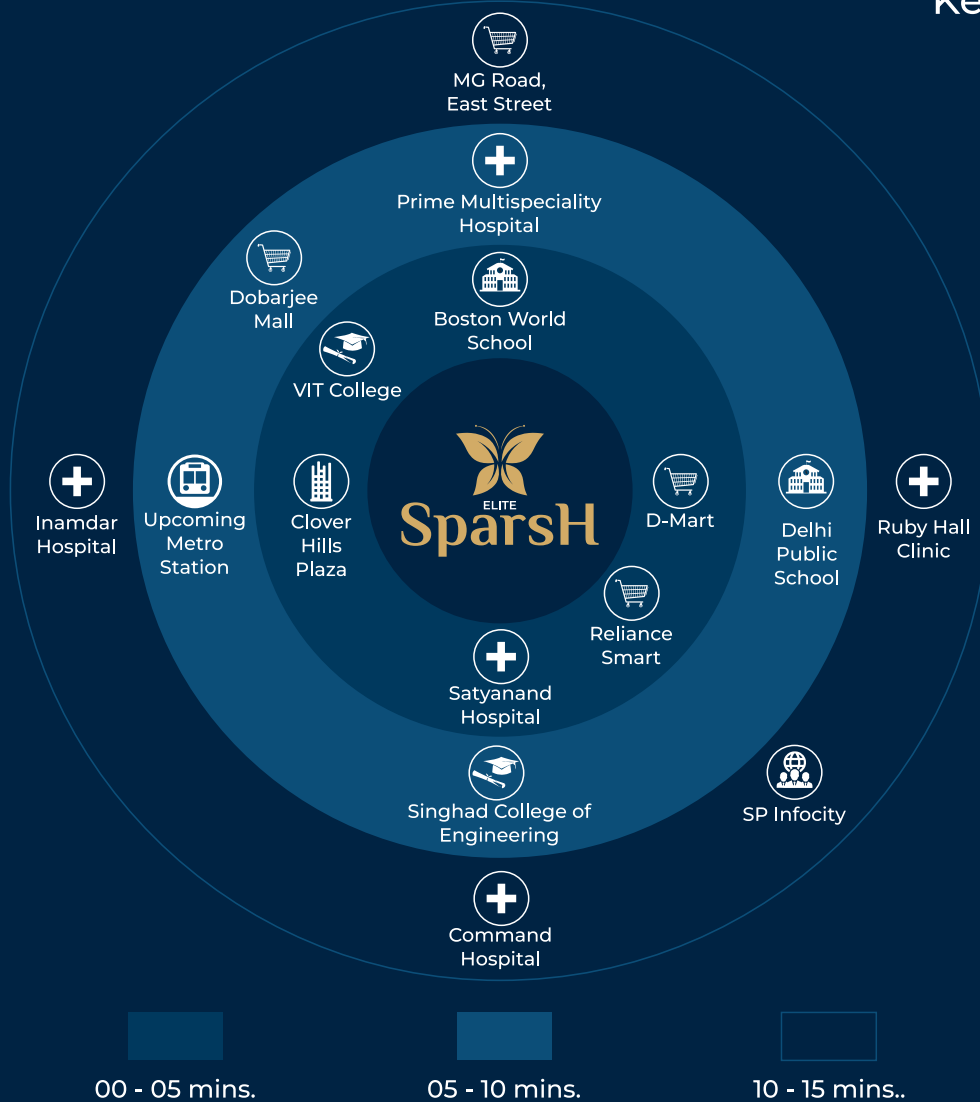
Ke

MG Road, East Street

Prime Multispeciality Hospital

Dobarjee Mall

Boston World School

VIT College

ELITE
SparsH

Inamdar Hospital

Upcoming Metro Station

Clover Hills Plaza

D-Mart

Delhi Public School

Ruby Hall Clinic

Reliance Smart

Satyanand Hospital

Singhad College of Engineering

SP Infocity

Command Hospital

00 - 05 mins.

05 - 10 mins.

10 - 15 mins..